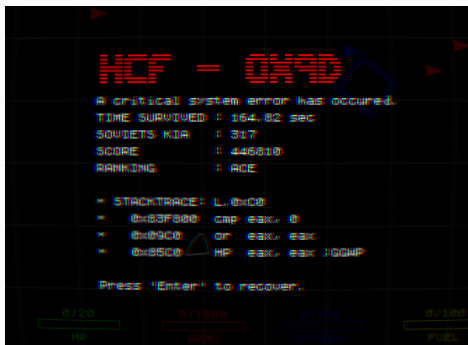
HCF - 0X9D

A critical system error has occured.
TIME SURVIVED : 164.82 sec
SOVIETS KIA : 317
SCORE : 446810
RANKING : ACE

* STACKTRACE: L.0xC0
* 0x83F800 cmp eax, 0
* 0x09C0 or eax, eax
* 0x85C0 HP eax, eax ;GGWP

Press "Enter" to recover.

0/20
HP
0/1000
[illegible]
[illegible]
0/100
FUEL